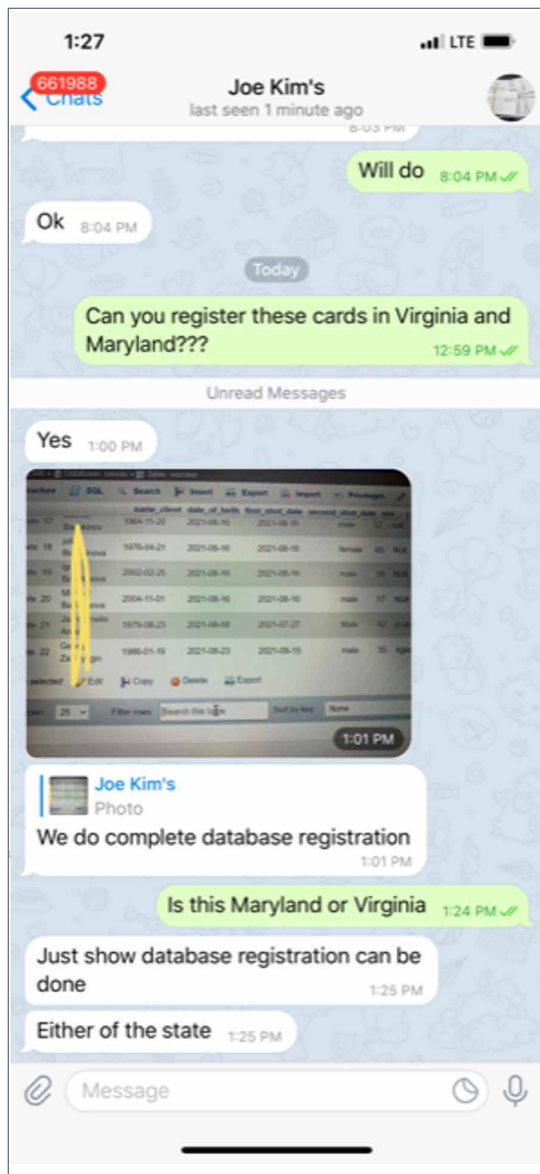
1:27
LTE

661988 Chats
Joe Kim's
last seen 1 minute ago

8:03 PM

Will do 8:04 PM

Ok 8:04 PM

Today

Can you register these cards in Virginia and Maryland??? 12:59 PM

Unread Messages

Yes 1:00 PM

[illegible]

1:01 PM

Joe Kim's
Photo
We do complete database registration 1:01 PM

Is this Maryland or Virginia 1:24 PM

Just show database registration can be done 1:25 PM

Either of the state 1:25 PM

Message